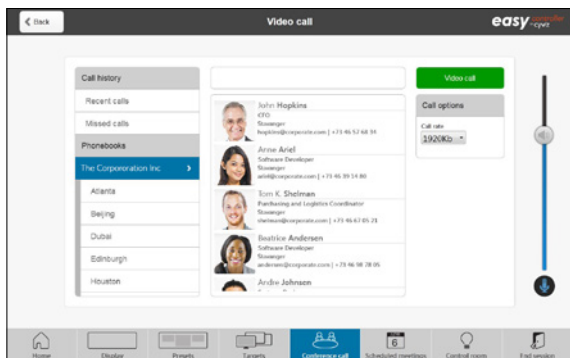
Back

Video call

easy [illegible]

Call history

Recent calls

Missed calls

Phonebooks

The Corporation Inc

Atlanta

Beijing

Dubai

Edinburgh

Houston

John Hopkins
CFO
Stavanger
hopkins@corporate.com | +73 46 57 68 39

Anne Ariel
Software Developer
Stavanger
ariel@corporate.com | +73 46 39 14 80

Tom K. Shelman
Purchasing and Logistics Coordinator
Stavanger
shelman@corporate.com | +73 46 67 05 21

Beatrice Andersen
Software Developer
Stavanger
andersen@corporate.com | +73 46 98 78 05

Andre Johnson

Video call

Call options

Call rate

1920Kb

Home

Display

Presets

Targets

Conference call

6
Scheduled meetings

Control room

End session